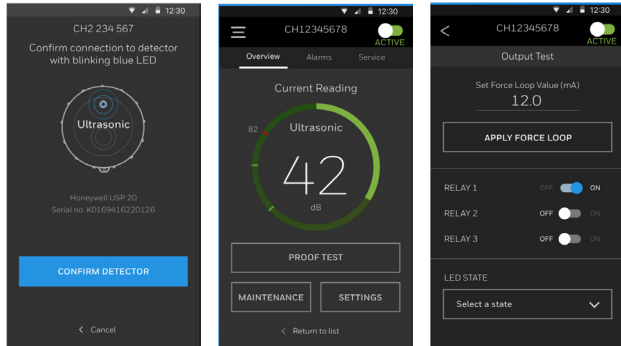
12:30

CH2 234 567

Confirm connection to detector with blinking blue LED

Ultrasonic

Honeywell USP 20
Serial no. K0169416220126

CONFIRM DETECTOR

< Cancel

12:30

CH12345678

ACTIVE

Overview Alarms Service

Current Reading

82

Ultrasonic

42

dB

PROOF TEST

MAINTENANCE

SETTINGS

< Return to list

12:30

<

CH12345678

ACTIVE

Output Test

Set Force Loop Value (mA)

12.0

APPLY FORCE LOOP

RELAY 1 OFF ON

RELAY 2 OFF ON

RELAY 3 OFF ON

LED STATE

Select a state